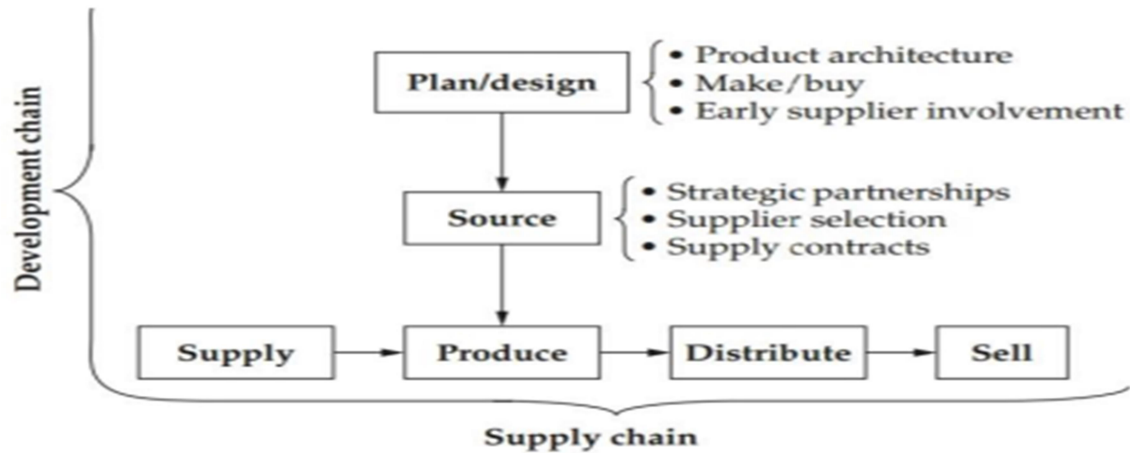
Development chain

Plan/design

• Product architecture
• Make/buy
• Early supplier involvement

Source

• Strategic partnerships
• Supplier selection
• Supply contracts

Supply

Produce

Distribute

Sell

Supply chain